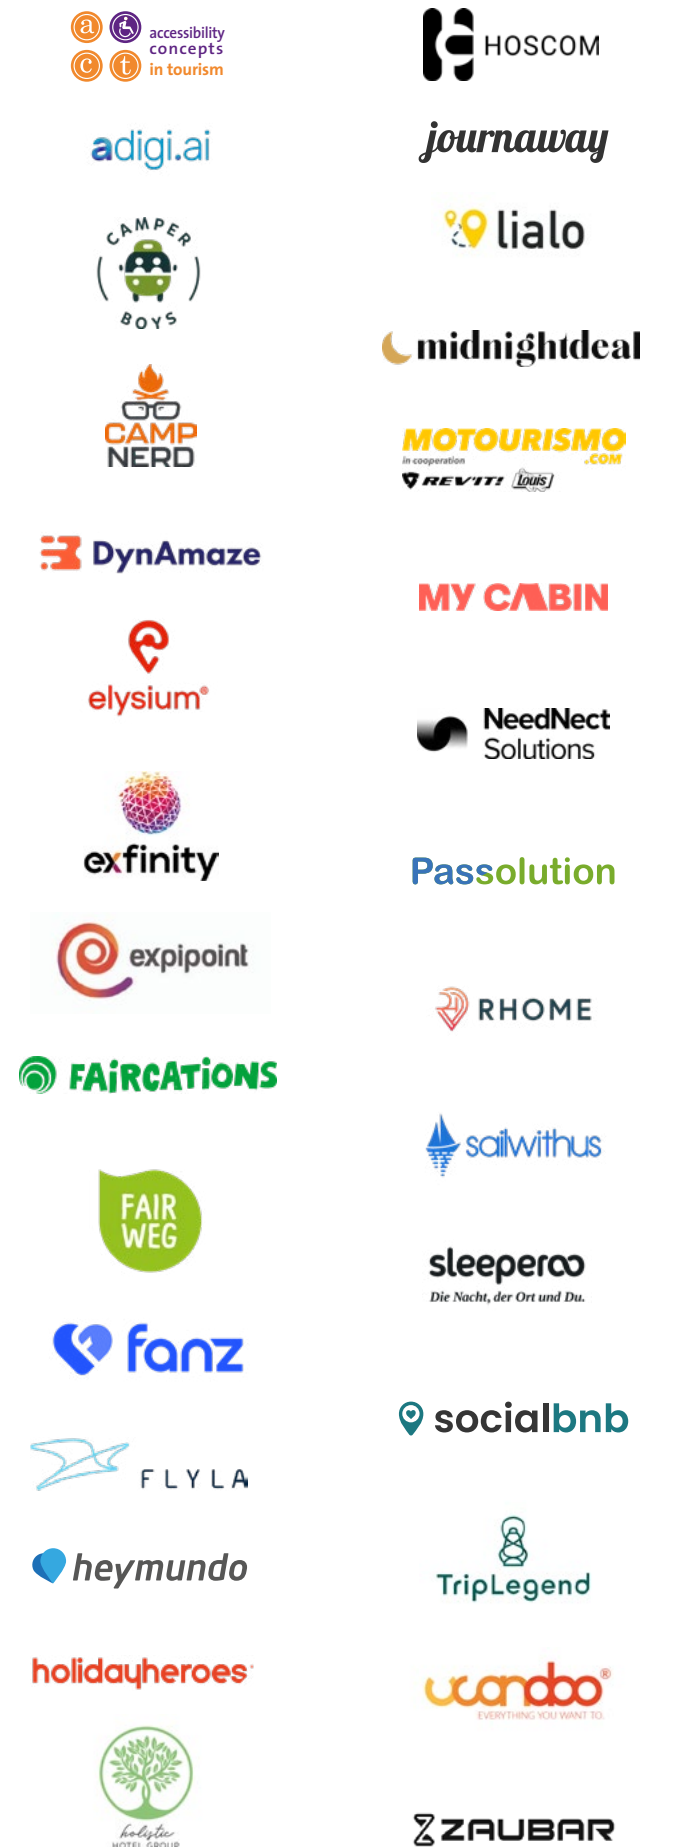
a c c t accessibility concepts in tourism

adigi.ai

CAMPER BOYS

CAMP NERD

DynAmaze

elysium®

exfinity

expipoint

FAIRCATIONS

FAIR WEG

fanz

FLYLA

heymundo

holidayheroes

holistic HOTEL GROUP

HOSCOM

journaway

lialo

midnightdeal

MOTOURISMO .COM in cooperation REVIT! Louis

MY CABIN

NeedNect Solutions

Passolution

RHOME

sailwithus

sleeperoo Die Nacht, der Ort und Du.

socialbnb

TripLegend

uandoo® EVERYTHING YOU WANT TO.

ZAUBAR